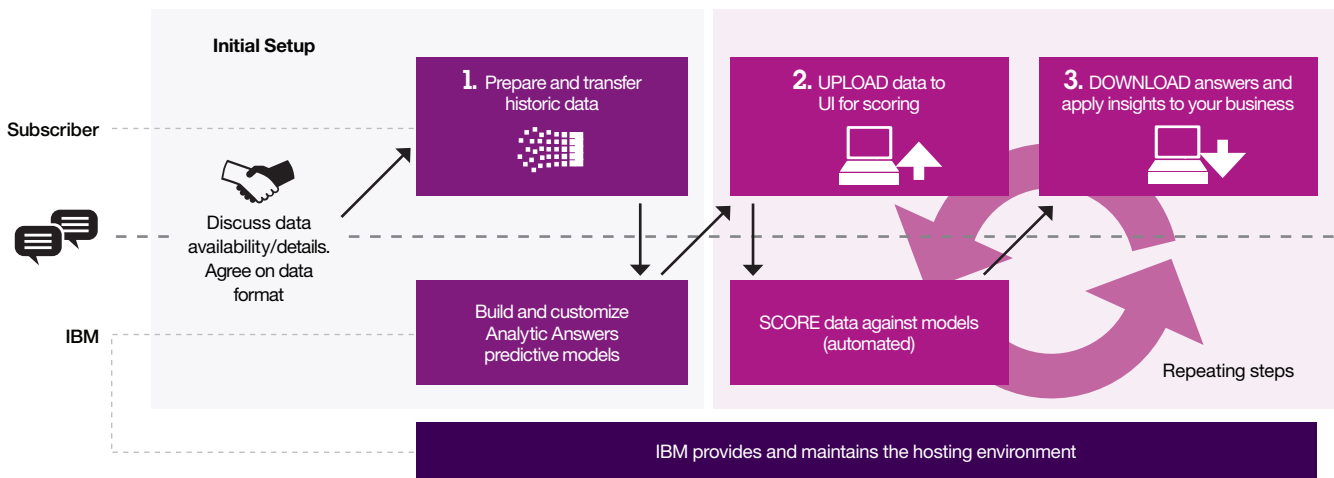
Initial Setup

Subscriber

Discuss data availability/details. Agree on data format

IBM

1. Prepare and transfer historic data

Build and customize Analytic Answers predictive models

2. UPLOAD data to UI for scoring

SCORE data against models (automated)

3. DOWNLOAD answers and apply insights to your business

Repeating steps

IBM provides and maintains the hosting environment